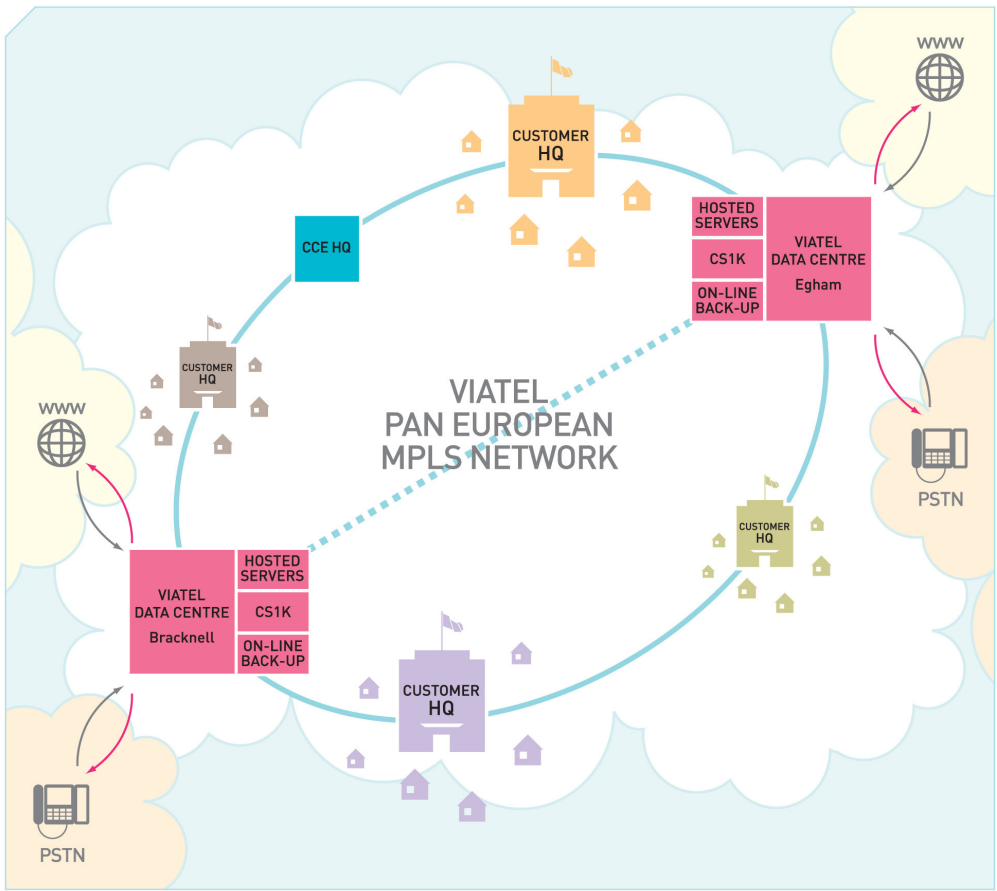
WWW

CUSTOMER HQ

HOSTED SERVERS

CS1K

ON-LINE BACK-UP

VIATEL DATA CENTRE Egham

CCE HQ

CUSTOMER HQ

VIATEL PAN EUROPEAN MPLS NETWORK

WWW

PSTN

CUSTOMER HQ

VIATEL DATA CENTRE Bracknell

HOSTED SERVERS

CS1K

ON-LINE BACK-UP

CUSTOMER HQ

PSTN